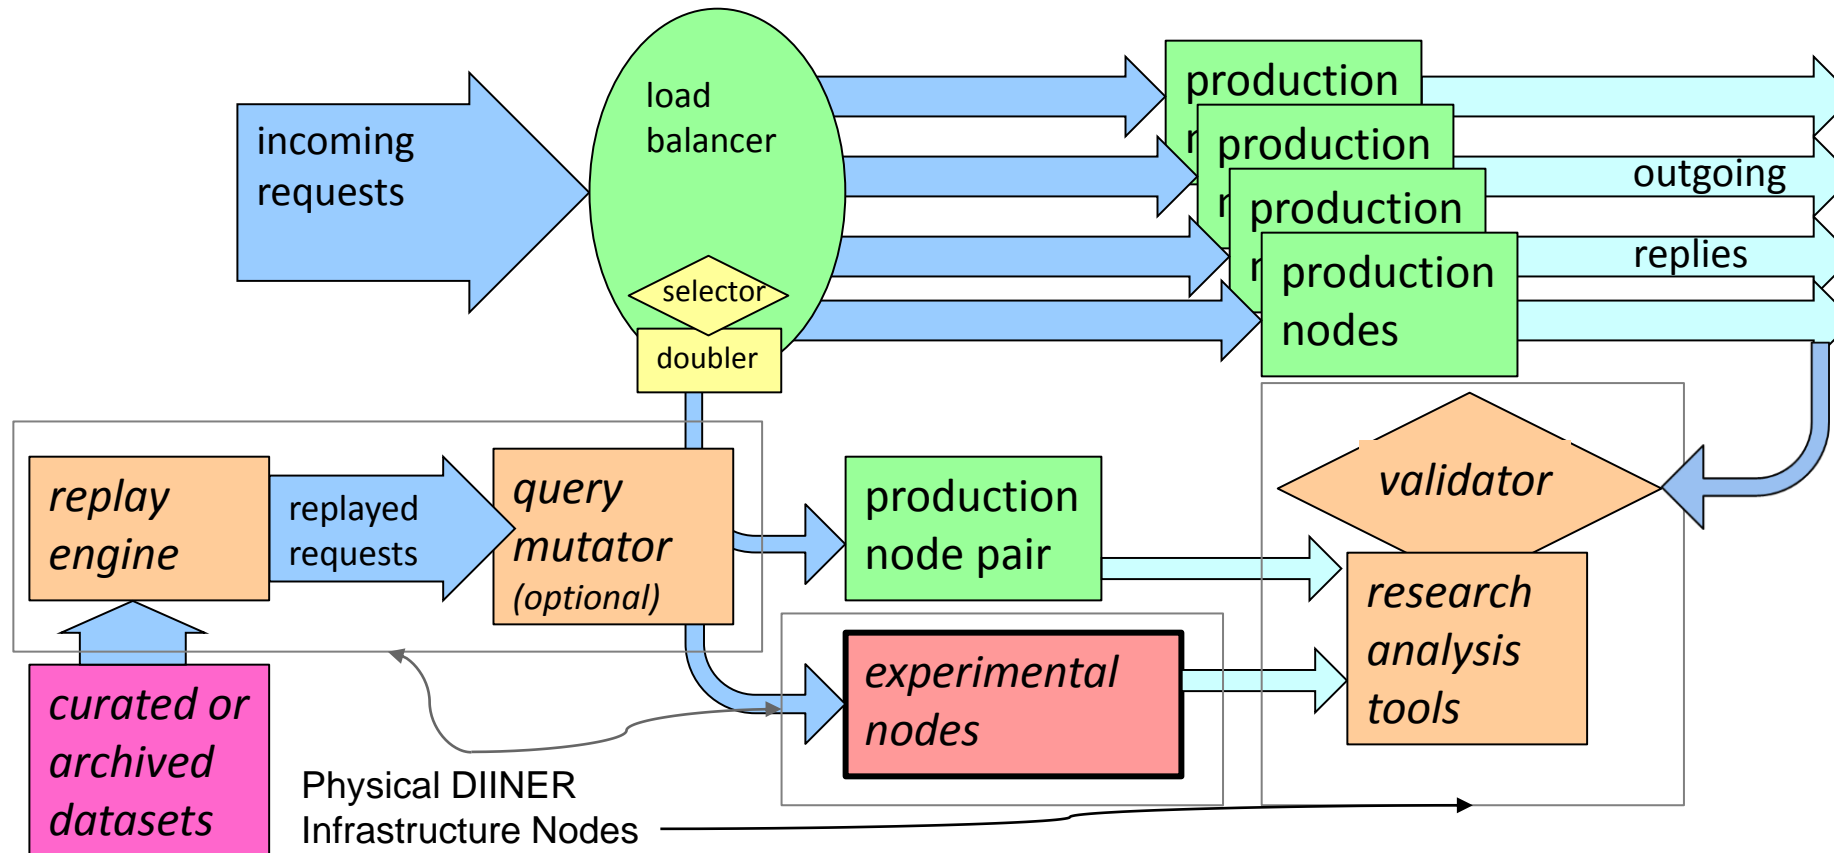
incoming requests

load balancer

selector

doubler

production

r production

r production

r production nodes

outgoing

replies

replay engine

replayed requests

query mutator (optional)

production node pair

validator

research analysis tools

experimental nodes

curated or archived datasets

Physical DIINER Infrastructure Nodes